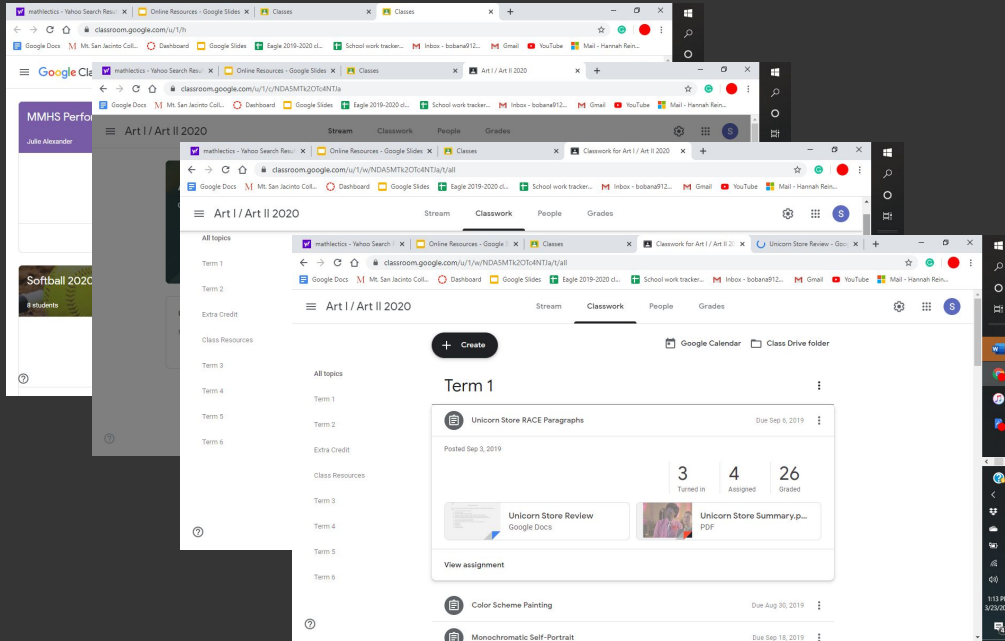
mathlectics - Yahoo Search Res | Online Resources - Google Slides | Classes | Classes
classroom.google.com/u/1/h
Google Docs | Mt. San Jacinto Coll... | Dashboard | Google Slides | Eagle 2019-2020 cl... | School work tracker... | Inbox - bobana912... | Gmail | YouTube | Mail - Hannah Rein...
Google Cla
MMHS Perfor
Julie Alexander
Softball 2020
8 students

mathlectics - Yahoo Search Res | Online Resources - Google Slides | Classes | Art I / Art II 2020
classroom.google.com/u/1/c/NDA5MTk2OTc4NTJa
Google Docs | Mt. San Jacinto Coll... | Dashboard | Google Slides | Eagle 2019-2020 cl... | School work tracker... | Inbox - bobana912... | Gmail | YouTube | Mail - Hannah Rein...
Art I / Art II 2020
Stream | Classwork | People | Grades

mathlectics - Yahoo Search Res | Online Resources - Google Slides | Classes | Classwork for Art I / Art II 2020
classroom.google.com/u/1/w/NDA5MTk2OTc4NTJa/t/all
Google Docs | Mt. San Jacinto Coll... | Dashboard | Google Slides | Eagle 2019-2020 cl... | School work tracker... | Inbox - bobana912... | Gmail | YouTube | Mail - Hannah Rein...
Art I / Art II 2020
Stream | Classwork | People | Grades
All topics
Term 1
Term 2
Extra Credit
Class Resources
Term 3
Term 4
Term 5
Term 6

mathlectics - Yahoo Search | Online Resources - Google | Classes | Classwork for Art I / Art II 20 | Unicorn Store Review - Goo
classroom.google.com/u/1/w/NDA5MTk2OTc4NTJa/t/all
Google Docs | Mt. San Jacinto Coll... | Dashboard | Google Slides | Eagle 2019-2020 cl... | School work tracker... | Inbox - bobana912... | Gmail | YouTube | Mail - Hannah Rein...
Art I / Art II 2020
Stream | Classwork | People | Grades
Create
Google Calendar | Class Drive folder
All topics
Term 1
Term 2
Extra Credit
Class Resources
Term 3
Term 4
Term 5
Term 6
Term 1
Unicorn Store RACE Paragraphs
Due Sep 6, 2019
Posted Sep 3, 2019
3 Turned in | 4 Assigned | 26 Graded
Unicorn Store Review
Google Docs
Unicorn Store Summary.p...
PDF
View assignment
Color Scheme Painting
Due Aug 30, 2019
Monochromatic Self-Portrait
Due Sep 18, 2019
1:13 P
3/23/20